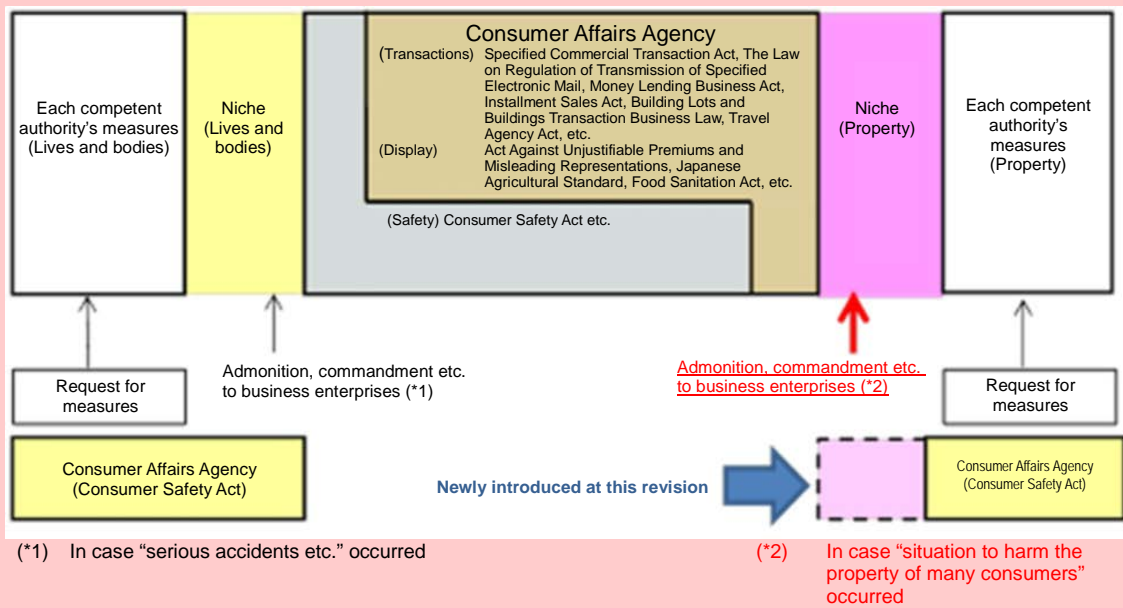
Each competent authority's measures (Lives and bodies)

Niche (Lives and bodies)

Consumer Affairs Agency

(Transactions) Specified Commercial Transaction Act, The Law on Regulation of Transmission of Specified Electronic Mail, Money Lending Business Act, Installment Sales Act, Building Lots and Buildings Transaction Business Law, Travel Agency Act, etc.

(Display) Act Against Unjustifiable Premiums and Misleading Representations, Japanese Agricultural Standard, Food Sanitation Act, etc.

(Safety) Consumer Safety Act etc.

Niche (Property)

Each competent authority's measures (Property)

Request for measures

Admonition, commandment etc. to business enterprises (*1)

Admonition, commandment etc. to business enterprises (*2)

Request for measures

Consumer Affairs Agency (Consumer Safety Act)

Newly introduced at this revision

Consumer Affairs Agency (Consumer Safety Act)

(*1) In case "serious accidents etc." occurred

(*2) In case "situation to harm the property of many consumers" occurred